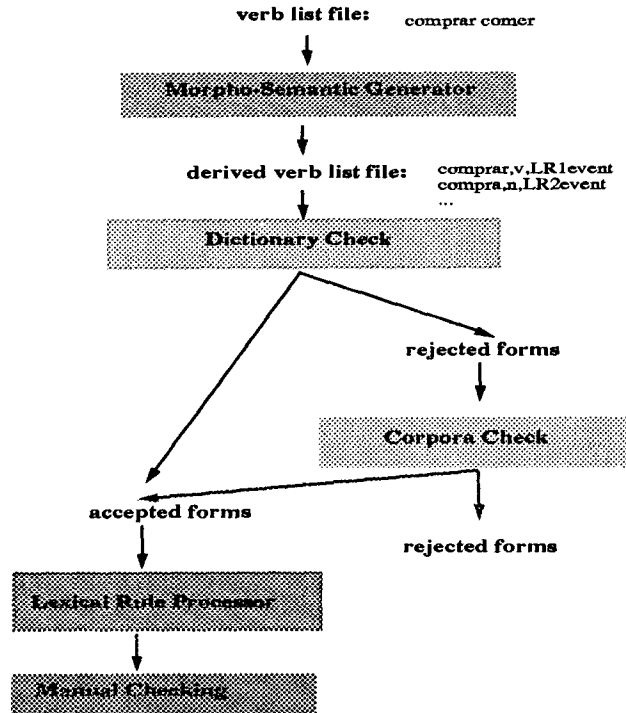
verb list file: comprar comer

Morpho-Semantic Generator

derived verb list file: comprar,v,LR1event compra,n,LR2event ...

Dictionary Check

rejected forms

Corpora Check

accepted forms

rejected forms

Lexical Rule Processor

Manual Checking